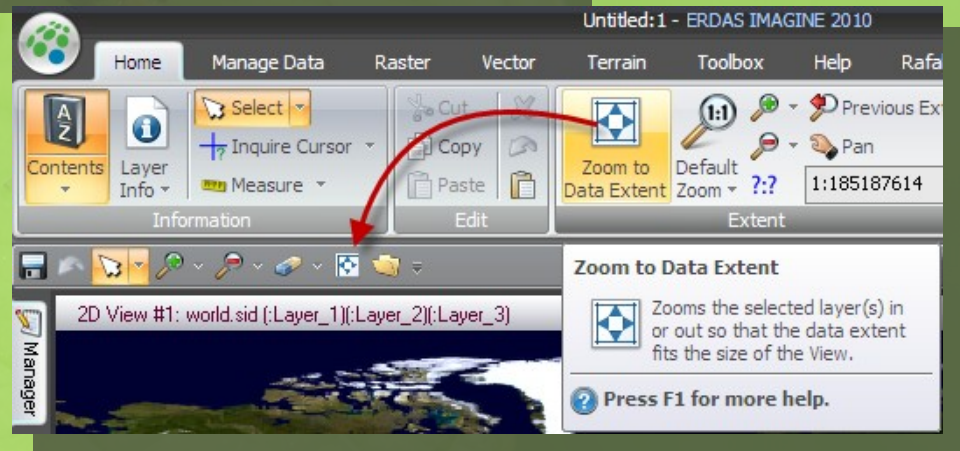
Untitled:1 - ERDAS IMAGINE 2010

Home Manage Data Raster Vector Terrain Toolbox Help Rafa

Contents Layer Info Select Inquire Cursor Measure Information

Cut Copy Paste Edit

Zoom to Data Extent Default Zoom ?:? Previous Ext Pan 1:185187614 Extent

Zoom to Data Extent

Zooms the selected layer(s) in or out so that the data extent fits the size of the View.

Press F1 for more help.

2D View #1: world.sid (:Layer_1)(:Layer_2)(:Layer_3)

Manager